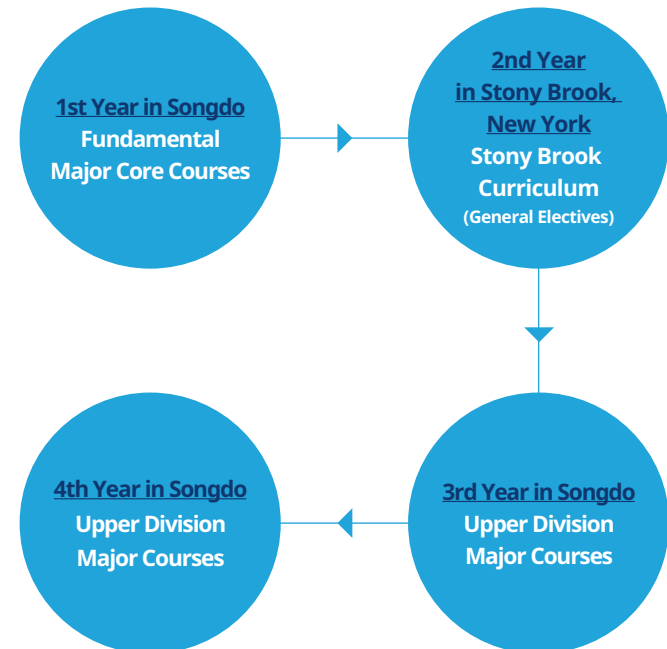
1st Year in Songdo
Fundamental
Major Core Courses

2nd Year
in Stony Brook,
New York
Stony Brook
Curriculum
(General Electives)

3rd Year in Songdo
Upper Division
Major Courses

4th Year in Songdo
Upper Division
Major Courses